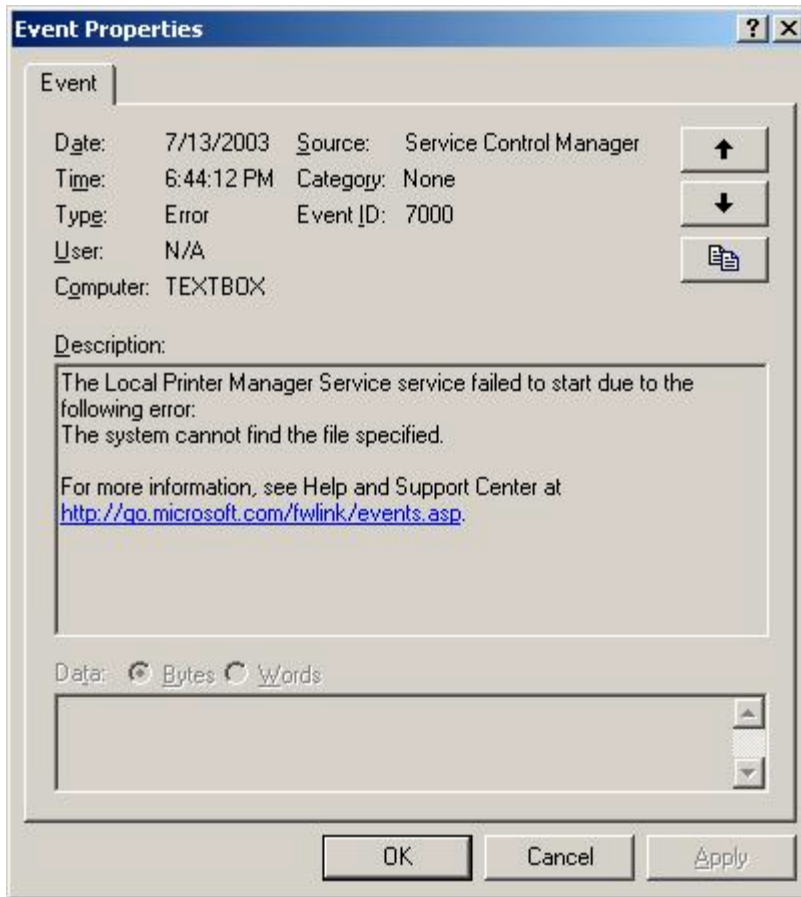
Event Properties

?

Event

Date: 7/13/2003 Source: Service Control Manager
Time: 6:44:12 PM Category: None
Type: Error Event ID: 7000
User: N/A
Computer: TEXTBOX

Description:

The Local Printer Manager Service service failed to start due to the following error:
The system cannot find the file specified.

For more information, see Help and Support Center at http://go.microsoft.com/fwlink/events.asp.

Data: Bytes Words

OK Cancel Apply